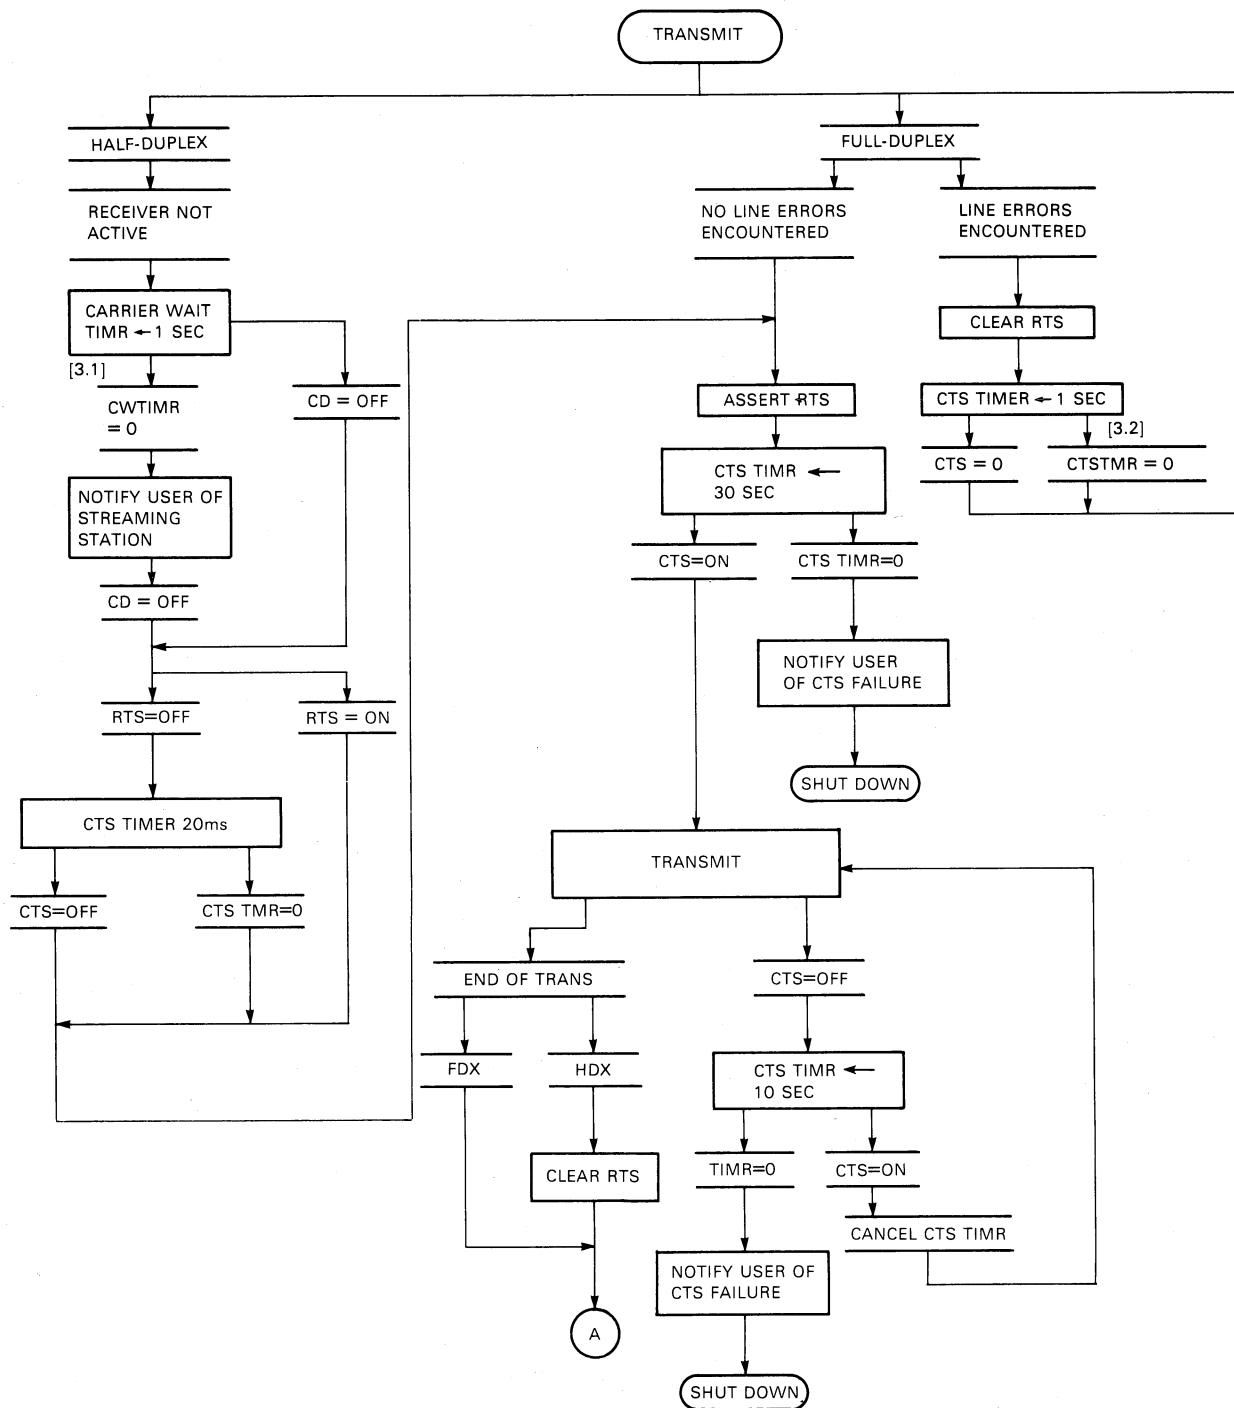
TRANSMIT

HALF-DUPLEX

RECEIVER NOT ACTIVE

CARRIER WAIT TIMR ← 1 SEC

[3.1]

CWTIMR = 0

CD = OFF

NOTIFY USER OF STREAMING STATION

CD = OFF

RTS=OFF

RTS = ON

CTS TIMER 20ms

CTS=OFF

CTS TMR=0

FULL-DUPLEX

NO LINE ERRORS ENCOUNTERED

LINE ERRORS ENCOUNTERED

CLEAR RTS

CTS TIMER ← 1 SEC

[3.2]

CTS = 0

CTSTMR = 0

ASSERT RTS

CTS TIMR ← 30 SEC

CTS=ON

CTS TIMR=0

NOTIFY USER OF CTS FAILURE

SHUT DOWN

TRANSMIT

END OF TRANS

FDX

HDX

CLEAR RTS

A

CTS=OFF

CTS TIMR ← 10 SEC

TIMR=0

CTS=ON

CANCEL CTS TIMR

NOTIFY USER OF CTS FAILURE

SHUT DOWN